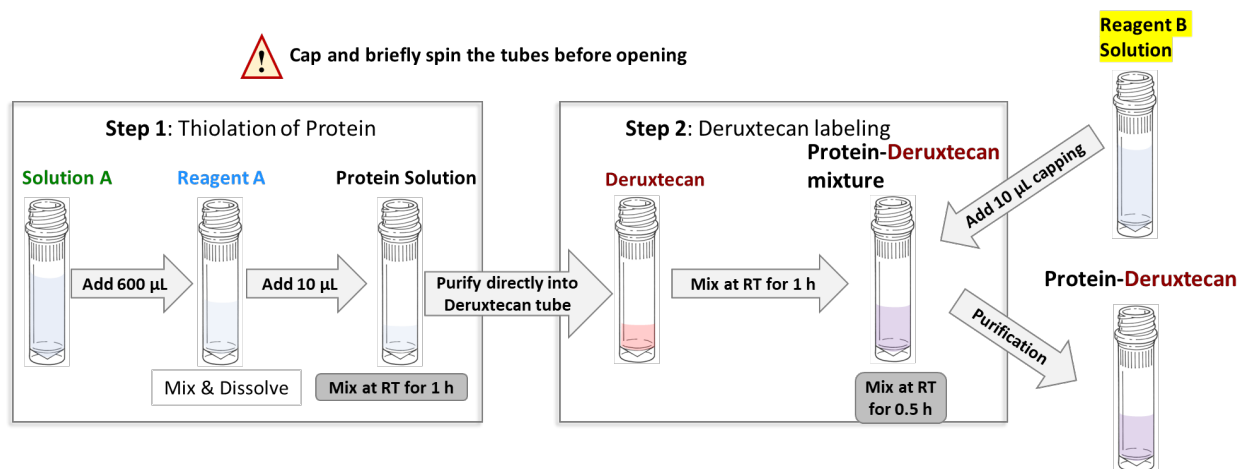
Cap and briefly spin the tubes before opening

Reagent B Solution

Step 1: Thiolation of Protein

Solution A

Reagent A

Protein Solution

Add 600 µL

Add 10 µL

Mix & Dissolve

Mix at RT for 1 h

Purify directly into Deruxtecan tube

Step 2: Deruxtecan labeling

Deruxtecan

Protein-Deruxtecan mixture

Mix at RT for 1 h

Add 10 µL capping

Mix at RT for 0.5 h

Protein-Deruxtecan

Purification